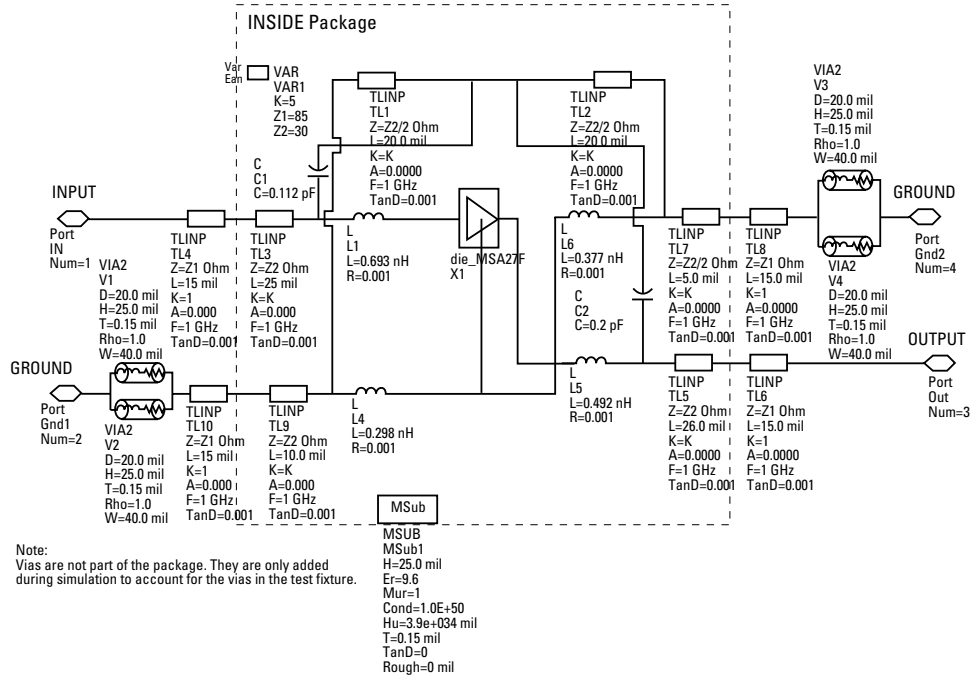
INSIDE Package

Var Eqn VAR VAR1 K=5 Z1=85 Z2=30

TLINP TL1 Z=Z2/2 Ohm L=20.0 mil K=K A=0.0000 F=1 GHz TanD=0.001

TLINP TL2 Z=Z2/2 Ohm L=20.0 mil K=K A=0.0000 F=1 GHz TanD=0.001

VIA2 V3 D=20.0 mil H=25.0 mil T=0.15 mil Rho=1.0 W=40.0 mil

C C1 C=0.112 pF

INPUT

GROUND

Port IN Num=1

TLINP TL4 Z=Z1 Ohm L=15 mil K=1 A=0.000 F=1 GHz TanD=0.001

TLINP TL3 Z=Z2 Ohm L=25 mil K=K A=0.000 F=1 GHz TanD=0.001

L L1 L=0.693 nH R=0.001

die_MSA27F X1

L L6 L=0.377 nH R=0.001

TLINP TL7 Z=Z2/2 Ohm L=5.0 mil K=K A=0.0000 F=1 GHz TanD=0.001

TLINP TL8 Z=Z1 Ohm L=15.0 mil K=1 A=0.0000 F=1 GHz TanD=0.001

Port Gnd2 Num=4

VIA2 V1 D=20.0 mil H=25.0 mil T=0.15 mil Rho=1.0 W=40.0 mil

C C2 C=0.2 pF

VIA2 V4 D=20.0 mil H=25.0 mil T=0.15 mil Rho=1.0 W=40.0 mil

OUTPUT

GROUND

L L5 L=0.492 nH R=0.001

Port Gnd1 Num=2

TLINP TL10 Z=Z1 Ohm L=15 mil K=1 A=0.000 F=1 GHz TanD=0.001

TLINP TL9 Z=Z2 Ohm L=10.0 mil K=K A=0.000 F=1 GHz TanD=0.001

L L4 L=0.298 nH R=0.001

TLINP TL5 Z=Z2 Ohm L=26.0 mil K=K A=0.0000 F=1 GHz TanD=0.001

TLINP TL6 Z=Z1 Ohm L=15.0 mil K=1 A=0.0000 F=1 GHz TanD=0.001

Port Out Num=3

VIA2 V2 D=20.0 mil H=25.0 mil T=0.15 mil Rho=1.0 W=40.0 mil

MSub

MSUB MSub1 H=25.0 mil Er=9.6 Mur=1 Cond=1.0E+50 Hu=3.9e+034 mil T=0.15 mil TanD=0 Rough=0 mil

Note:
Vias are not part of the package. They are only added during simulation to account for the vias in the test fixture.